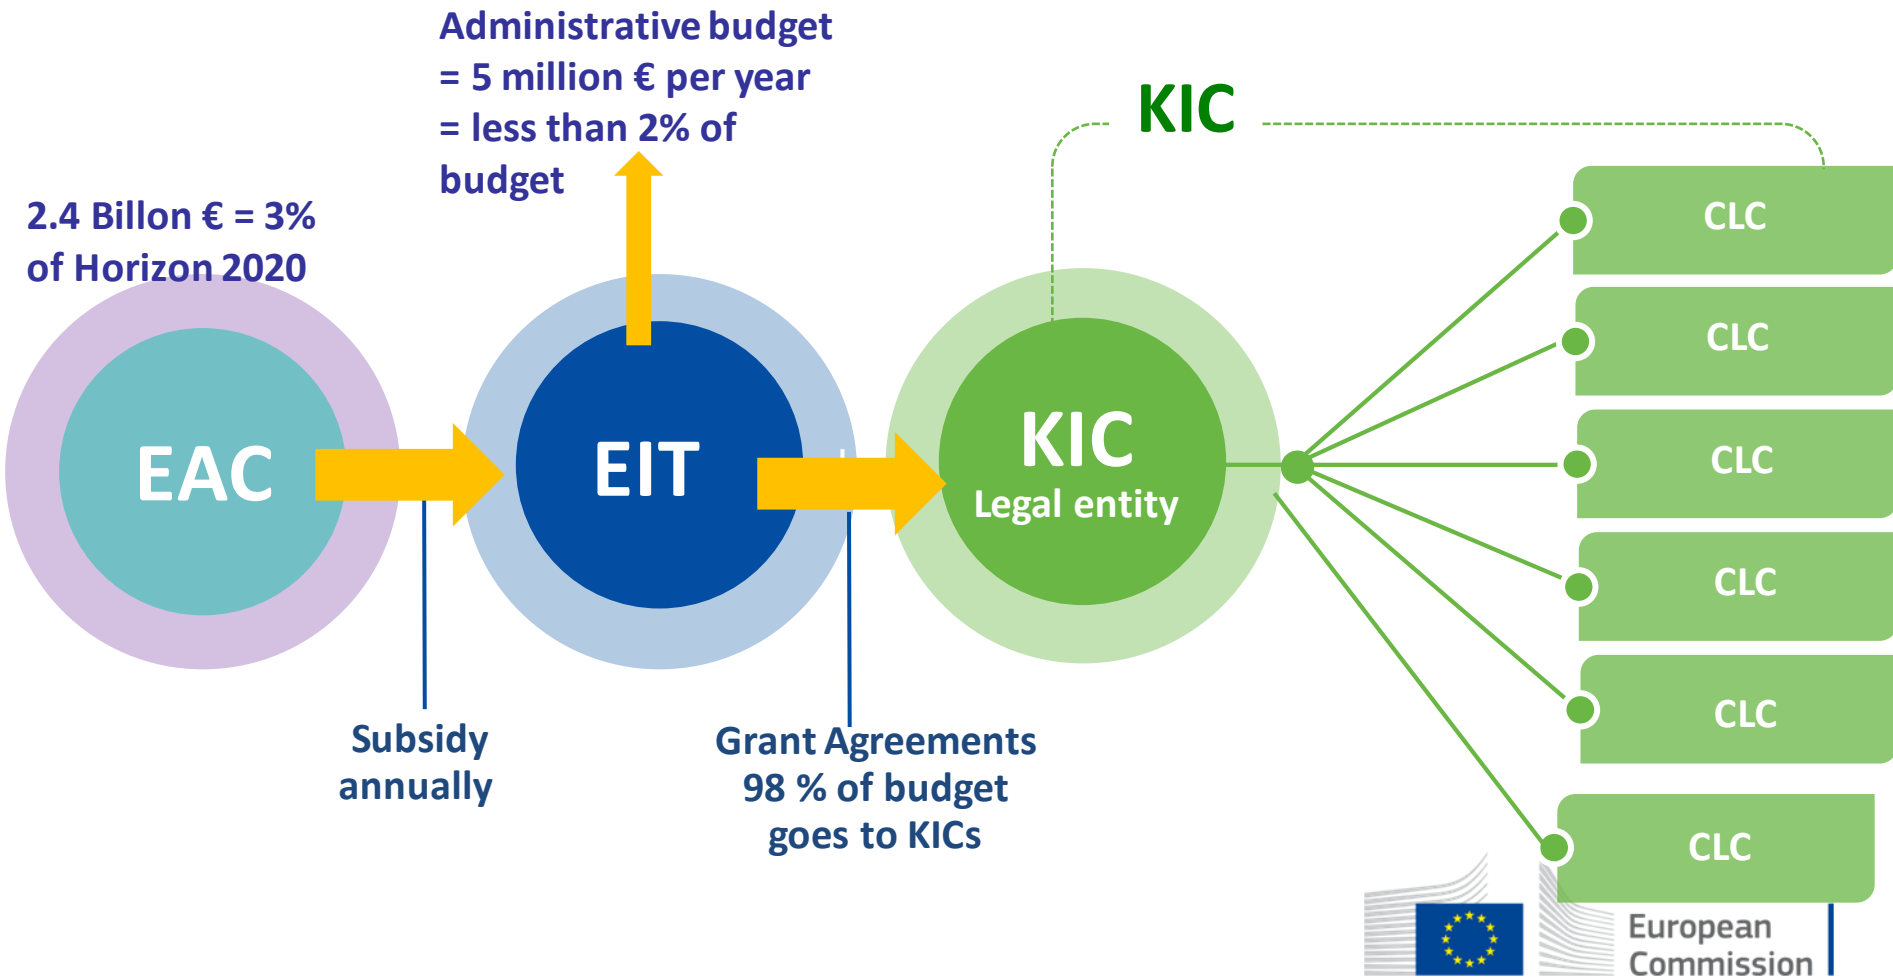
Administrative budget
= 5 million € per year
= less than 2% of
budget

2.4 Billon € = 3%
of Horizon 2020

KIC

EAC

EIT

KIC
Legal entity

CLC
CLC
CLC
CLC
CLC
CLC

Subsidy
annually

Grant Agreements
98 % of budget
goes to KICs

European
Commission